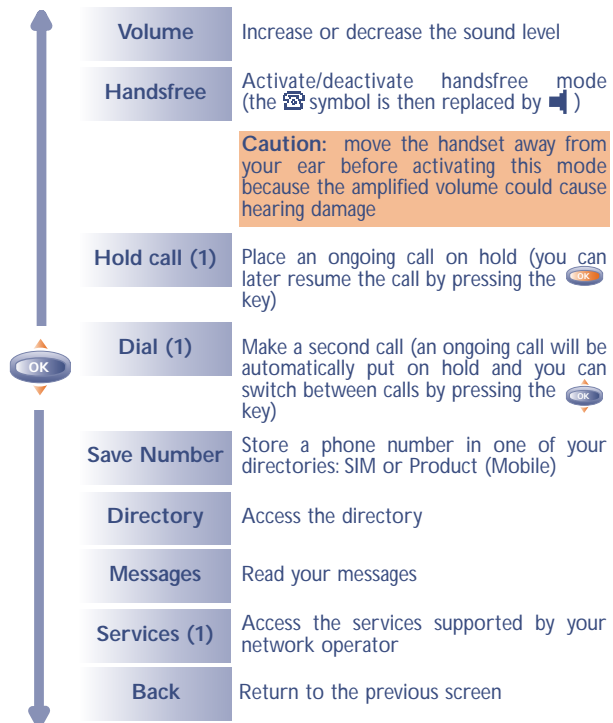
OK

| | |
|---|---|
| Volume | Increase or decrease the sound level |
| Handsfree | Activate/deactivate handsfree mode (the symbol is then replaced by ) |
| | Caution: move the handset away from your ear before activating this mode because the amplified volume could cause hearing damage |
| Hold call (1) | Place an ongoing call on hold (you can later resume the call by pressing the OK key) |
| Dial (1) | Make a second call (an ongoing call will be automatically put on hold and you can switch between calls by pressing the OK key) |
| Save Number | Store a phone number in one of your directories: SIM or Product (Mobile) |
| Directory | Access the directory |
| Messages | Read your messages |
| Services (1) | Access the services supported by your network operator |
| Back | Return to the previous screen |